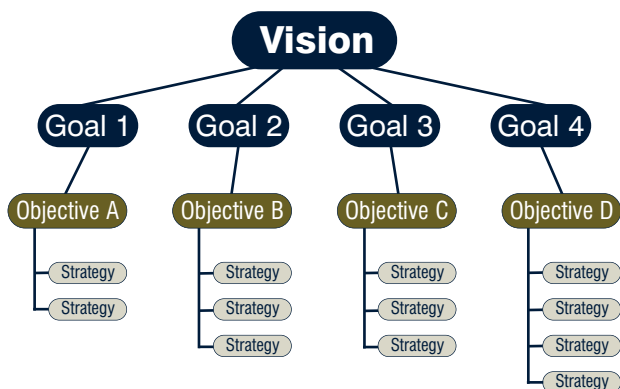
Vision

Goal 1

Goal 2

Goal 3

Goal 4

Objective A

Strategy

Strategy

Objective B

Strategy

Strategy

Strategy

Objective C

Strategy

Strategy

Strategy

Objective D

Strategy

Strategy

Strategy

Strategy